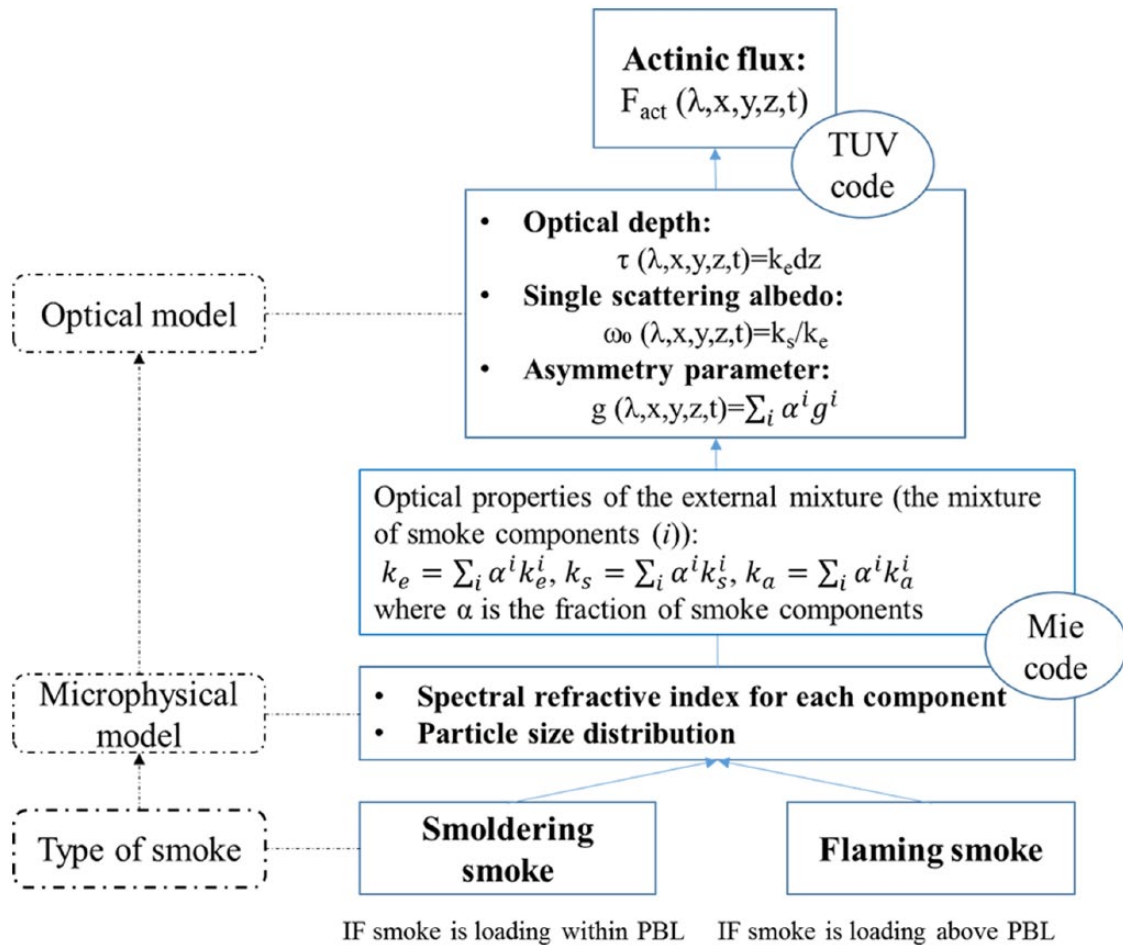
**Actinic flux:**
$F_{act}$ (λ,x,y,z,t)

TUV code

Optical model

• **Optical depth:**
τ (λ,x,y,z,t)=$k_e$dz
• **Single scattering albedo:**
ω₀ (λ,x,y,z,t)=$k_s/k_e$
• **Asymmetry parameter:**
g (λ,x,y,z,t)=$\sum_i \alpha^i g^i$

Optical properties of the external mixture (the mixture of smoke components ($i$)):
$k_e = \sum_i \alpha^i k_e^i$, $k_s = \sum_i \alpha^i k_s^i$, $k_a = \sum_i \alpha^i k_a^i$
where α is the fraction of smoke components

Mie code

Microphysical model

• **Spectral refractive index for each component**
• **Particle size distribution**

Type of smoke

**Smoldering smoke**

**Flaming smoke**

IF smoke is loading within PBL IF smoke is loading above PBL